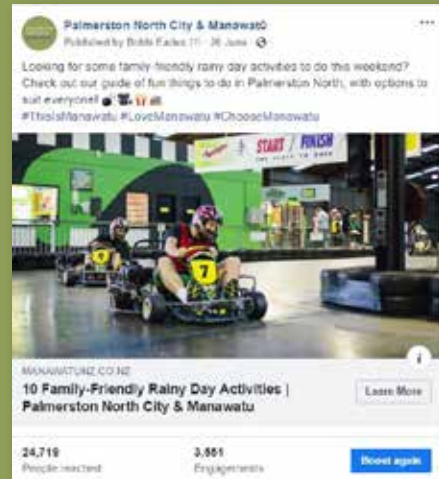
Palmerston North City & Manawatū
Published by Bobbi Eades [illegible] · 26 June · 

Looking for some family-friendly rainy day activities to do this weekend? Check out our guide of fun things to do in Palmerston North, with options to suit everyone!
#ThisisManawatu #LoveManawatu #ChooseManawatu

START / FINISH

7

MANAWATUNZ.CO.NZ
10 Family-Friendly Rainy Day Activities | Palmerston North City & Manawatu
Learn More

24,719
People reached

3,551
Engagements

Boost again